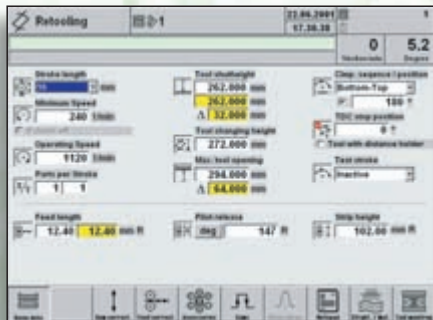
Retooling

22.06.2001
17.38.28

0
5.2
Degree

Stroke length
mm

Minimum Speed
240 1/min

Operating Speed
1120 1/min

Parts per Stroke
1 1

Tool shutheight
262.000 mm
262.000 mm
Δ 32.000 mm

Tool changing height
272.000 mm

Max. tool opening
294.000 mm
Δ 64.000 mm

Clmp. sequence / position
Bottom-Top
180 °

TDC stop position
0 °

Tool with distance holder

Test stroke
Inactive

Feed length
12.40 12.40 mm R

Pilot release
deg 147 R

Strip height
102.00 mm R